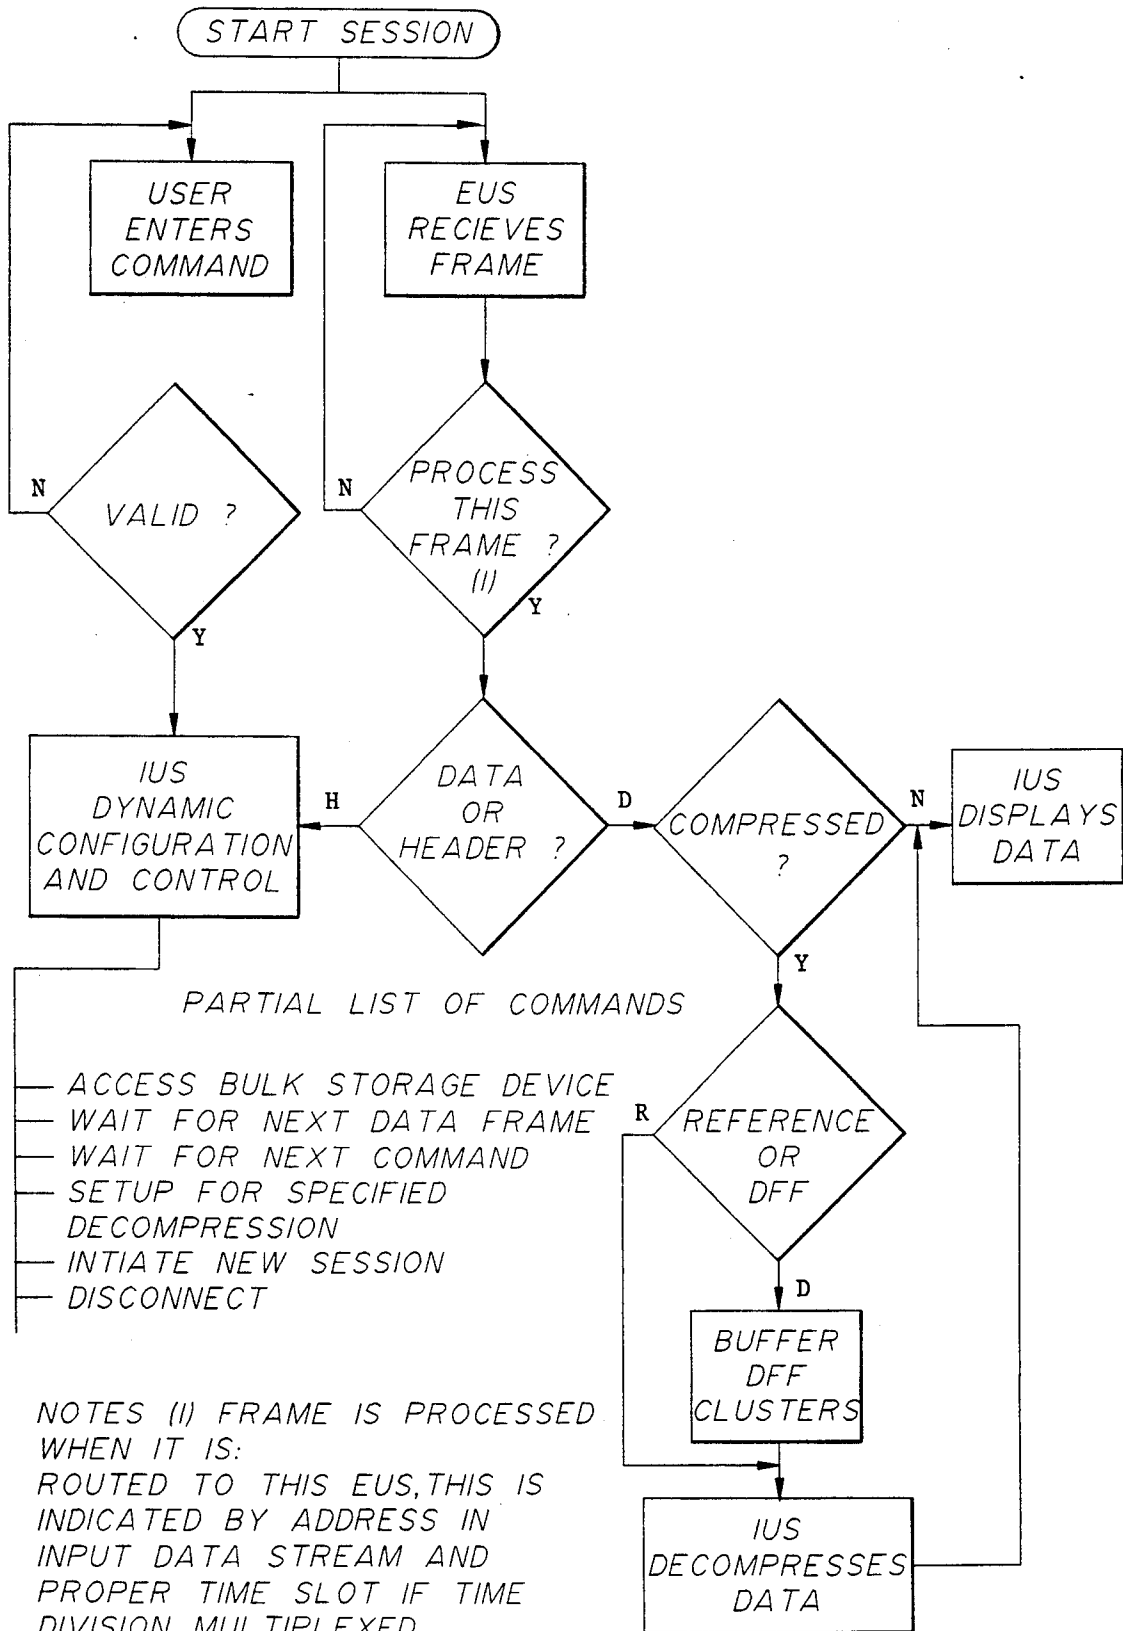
START SESSION

USER ENTERS COMMAND

EUS RECIEVES FRAME

N

VALID ?

Y

N

PROCESS THIS FRAME ? (I)

Y

IUS DYNAMIC CONFIGURATION AND CONTROL

H

DATA OR HEADER ?

D

COMPRESSED ?

N

IUS DISPLAYS DATA

Y

PARTIAL LIST OF COMMANDS

— ACCESS BULK STORAGE DEVICE
— WAIT FOR NEXT DATA FRAME
— WAIT FOR NEXT COMMAND
— SETUP FOR SPECIFIED DECOMPRESSION
— INTIATE NEW SESSION
— DISCONNECT

R

REFERENCE OR DFF

D

BUFFER DFF CLUSTERS

IUS DECOMPRESSES DATA

NOTES (I) FRAME IS PROCESSED WHEN IT IS:
ROUTED TO THIS EUS, THIS IS INDICATED BY ADDRESS IN INPUT DATA STREAM AND PROPER TIME SLOT IF TIME DIVISION MULTIPLEXED